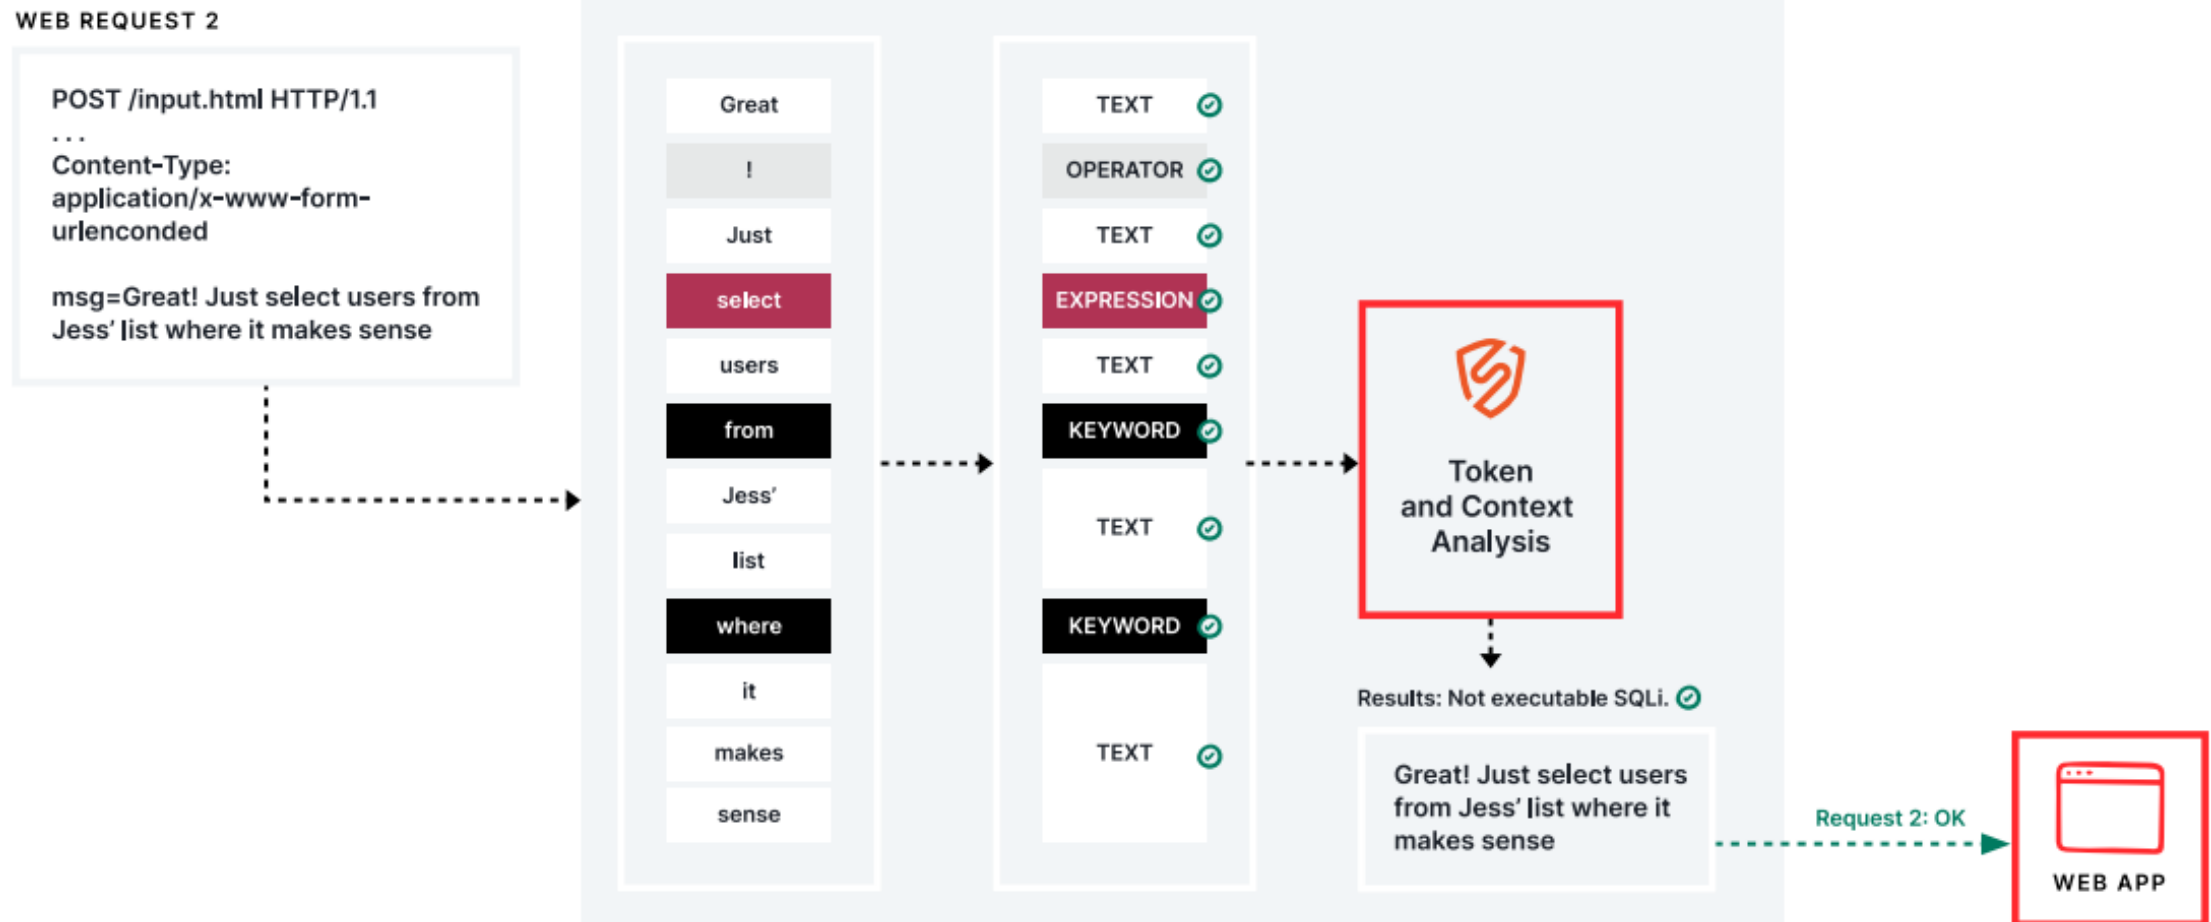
WEB REQUEST 2

POST /input.html HTTP/1.1
...
Content-Type: application/x-www-form-urlenconded

msg=Great! Just select users from Jess' list where it makes sense

Great
!
Just
select
users
from
Jess'
list
where
it
makes
sense

TEXT
OPERATOR
TEXT
EXPRESSION
TEXT
KEYWORD
TEXT
KEYWORD
TEXT

Token and Context Analysis

Results: Not executable SQLi.

Great! Just select users from Jess' list where it makes sense

Request 2: OK

WEB APP